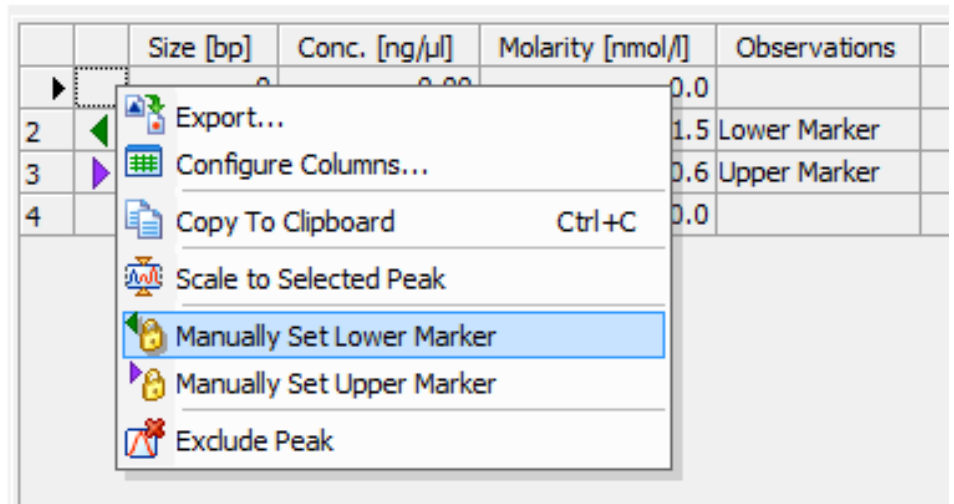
| | | Size [bp] | Conc. [ng/µl] | Molarity [nmol/l] | Observations |
|---|---|---|---|---|---|
| ▶ | | 0 | 0.00 | 0.0 | |
| 2 | | | | 1.5 | Lower Marker |
| 3 | | | | 0.6 | Upper Marker |
| 4 | | | | 0.0 | |

Export...
Configure Columns...
Copy To Clipboard Ctrl+C
Scale to Selected Peak
Manually Set Lower Marker
Manually Set Upper Marker
Exclude Peak